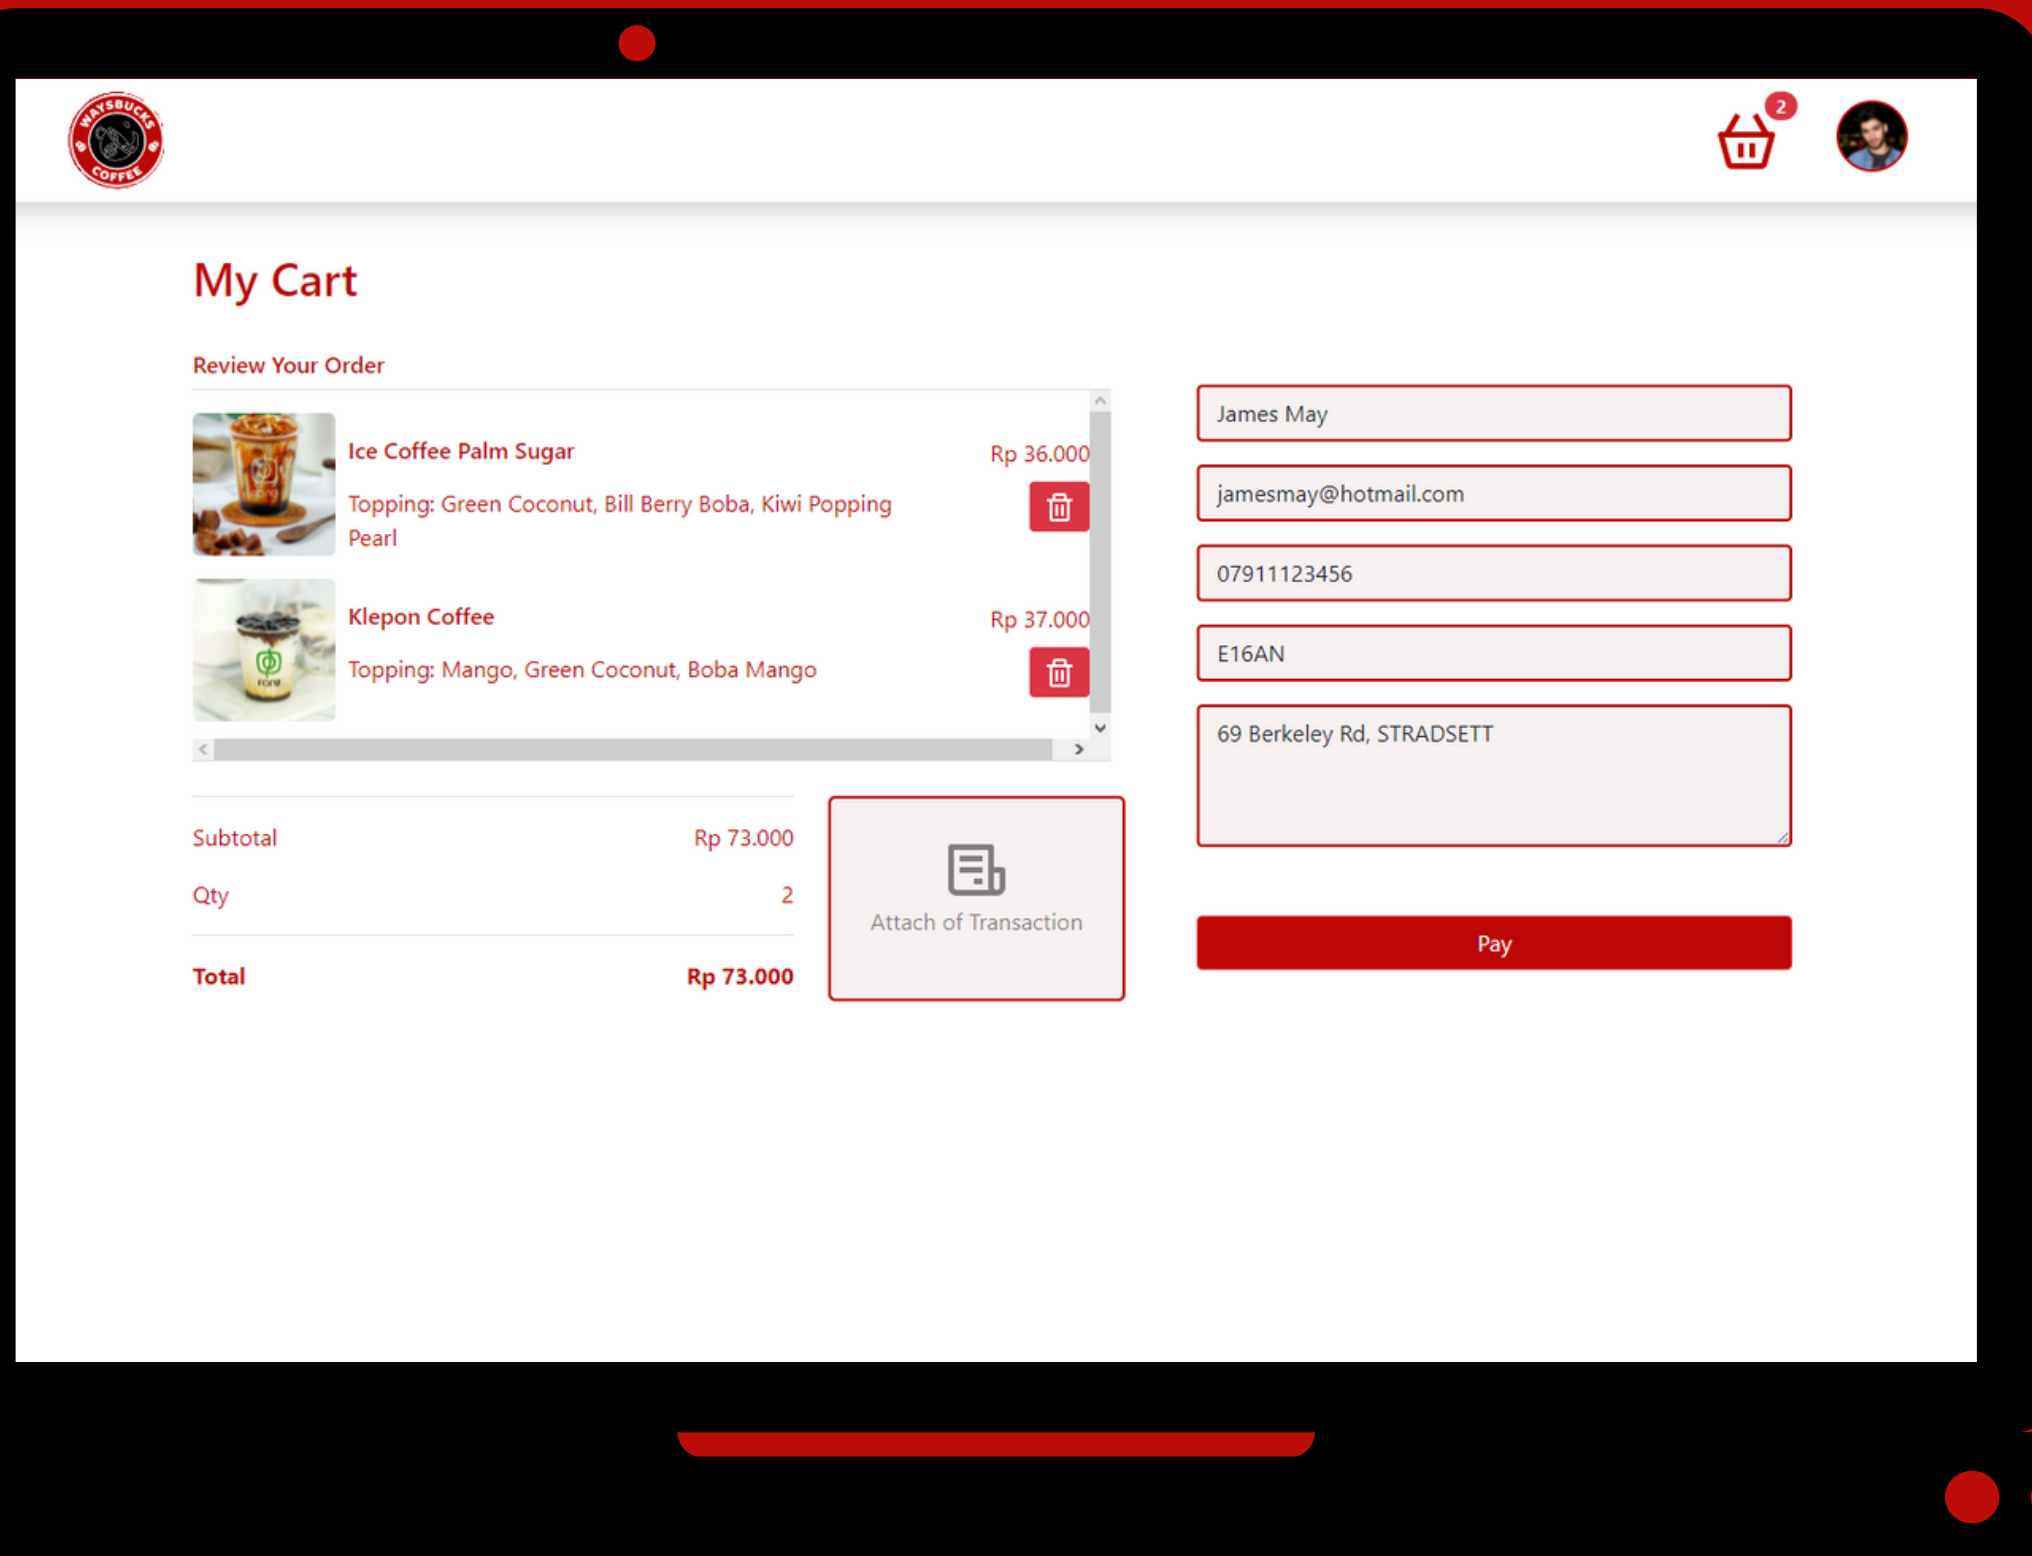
WAYSBUCKS COFFEE

2

My Cart

Review Your Order

Ice Coffee Palm Sugar
Rp 36.000
Topping: Green Coconut, Bill Berry Boba, Kiwi Popping Pearl

Klepon Coffee
Rp 37.000
Topping: Mango, Green Coconut, Boba Mango

| Subtotal | Rp 73.000 |
|---|---|
| Qty | 2 |
| Total | Rp 73.000 |

Attach of Transaction

James May

jamesmay@hotmail.com

07911123456

E16AN

69 Berkeley Rd, STRADSETT

Pay